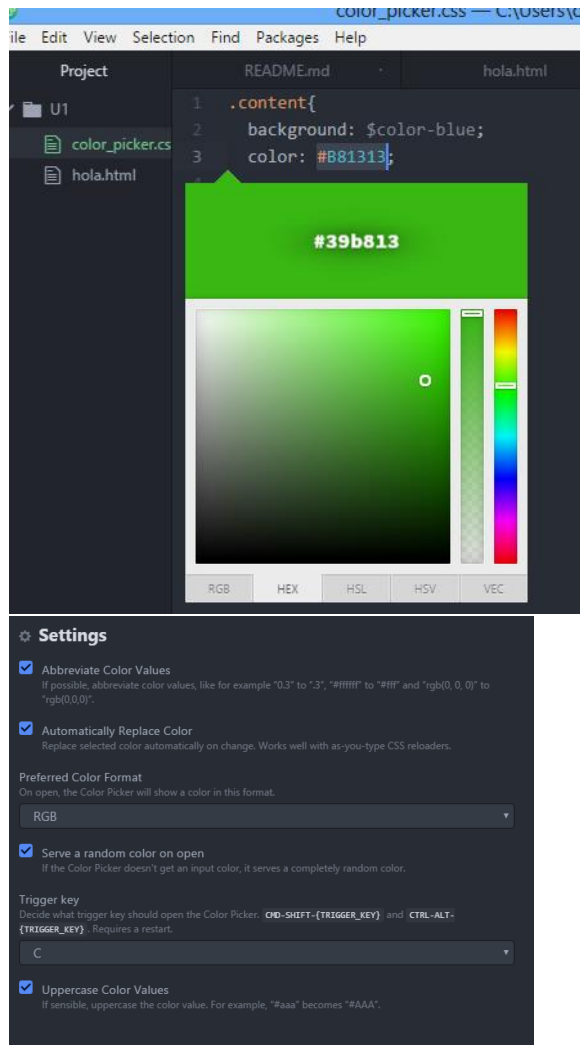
color_picker.css — C:\Users\

ile Edit View Selection Find Packages Help

Project

README.md

hola.html

U1

color_picker.cs

hola.html

1 .content{
2 background: $color-blue;
3 color: #B81313;
4

#39b813

RGB HEX HSL HSV VEC

Settings

Abbreviate Color Values
If possible, abbreviate color values, like for example "0.3" to ".3", "#ffffff" to "#fff" and "rgb(0, 0, 0)" to "rgb(0,0,0)".

Automatically Replace Color
Replace selected color automatically on change. Works well with as-you-type CSS reloaders.

Preferred Color Format
On open, the Color Picker will show a color in this format.

RGB

Serve a random color on open
If the Color Picker doesn't get an input color, it serves a completely random color.

Trigger key
Decide what trigger key should open the Color Picker. CMD-SHIFT-{TRIGGER_KEY} and CTRL-ALT-{TRIGGER_KEY}. Requires a restart.

C

Uppercase Color Values
If sensible, uppercase the color value. For example, "#aaa" becomes "#AAA".